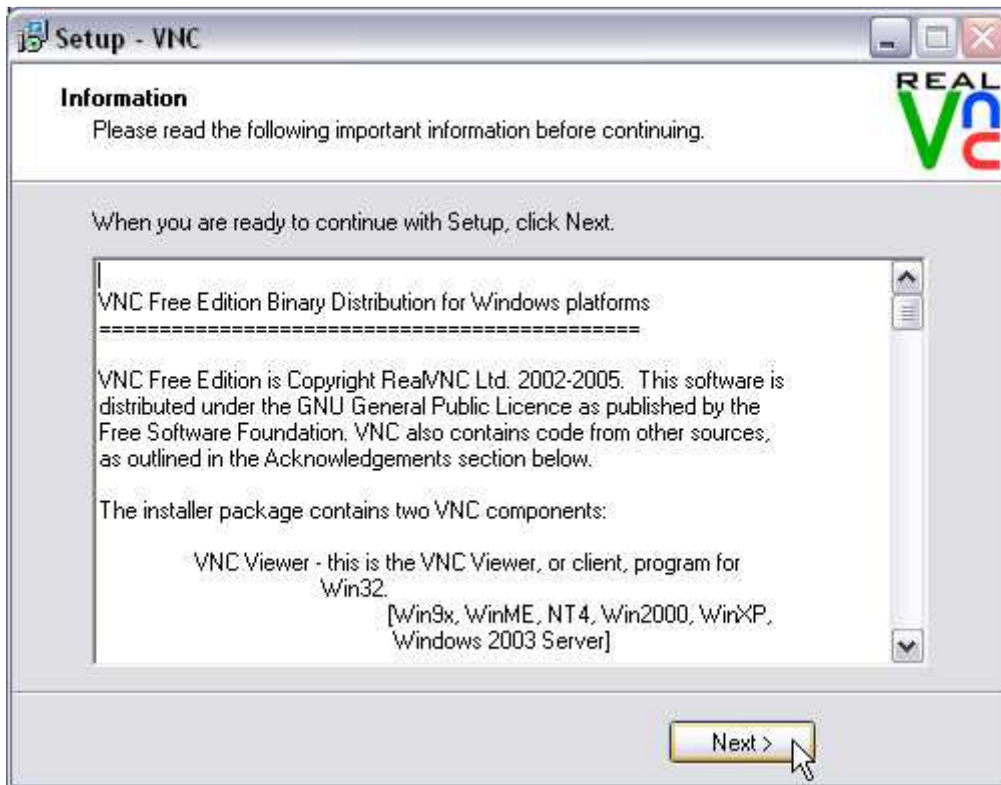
Setup - VNC

Information
Please read the following important information before continuing.

REAL VNC

When you are ready to continue with Setup, click Next.

VNC Free Edition Binary Distribution for Windows platforms
==================================================

VNC Free Edition is Copyright RealVNC Ltd. 2002-2005. This software is distributed under the GNU General Public Licence as published by the Free Software Foundation. VNC also contains code from other sources, as outlined in the Acknowledgements section below.

The installer package contains two VNC components:

VNC Viewer - this is the VNC Viewer, or client, program for Win32.
[Win9x, WinME, NT4, Win2000, WinXP, Windows 2003 Server]

Next >